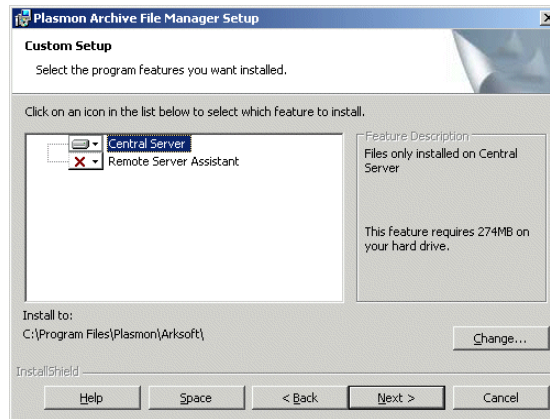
Plasmon Archive File Manager Setup

Custom Setup

Select the program features you want installed.

Click on an icon in the list below to select which feature to install.

Central Server
Remote Server Assistant

Feature Description

Files only installed on Central Server

This feature requires 274MB on your hard drive.

Install to:
C:\Program Files\Plasmon\Arksoft\

Change...

InstallShield

Help

Space

< Back

Next >

Cancel